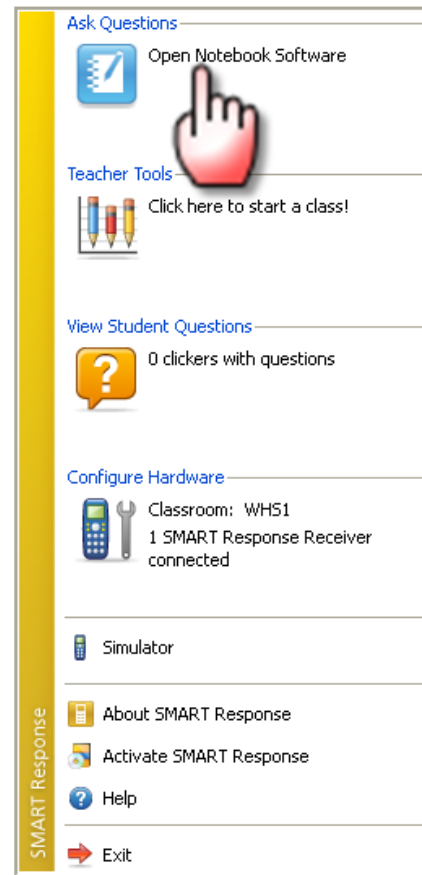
Ask Questions

Open Notebook Software

Teacher Tools

Click here to start a class!

View Student Questions

?

0 clickers with questions

Configure Hardware

Classroom: WHS1

1 SMART Response Receiver connected

Simulator

About SMART Response

Activate SMART Response

Help

Exit

SMART Response